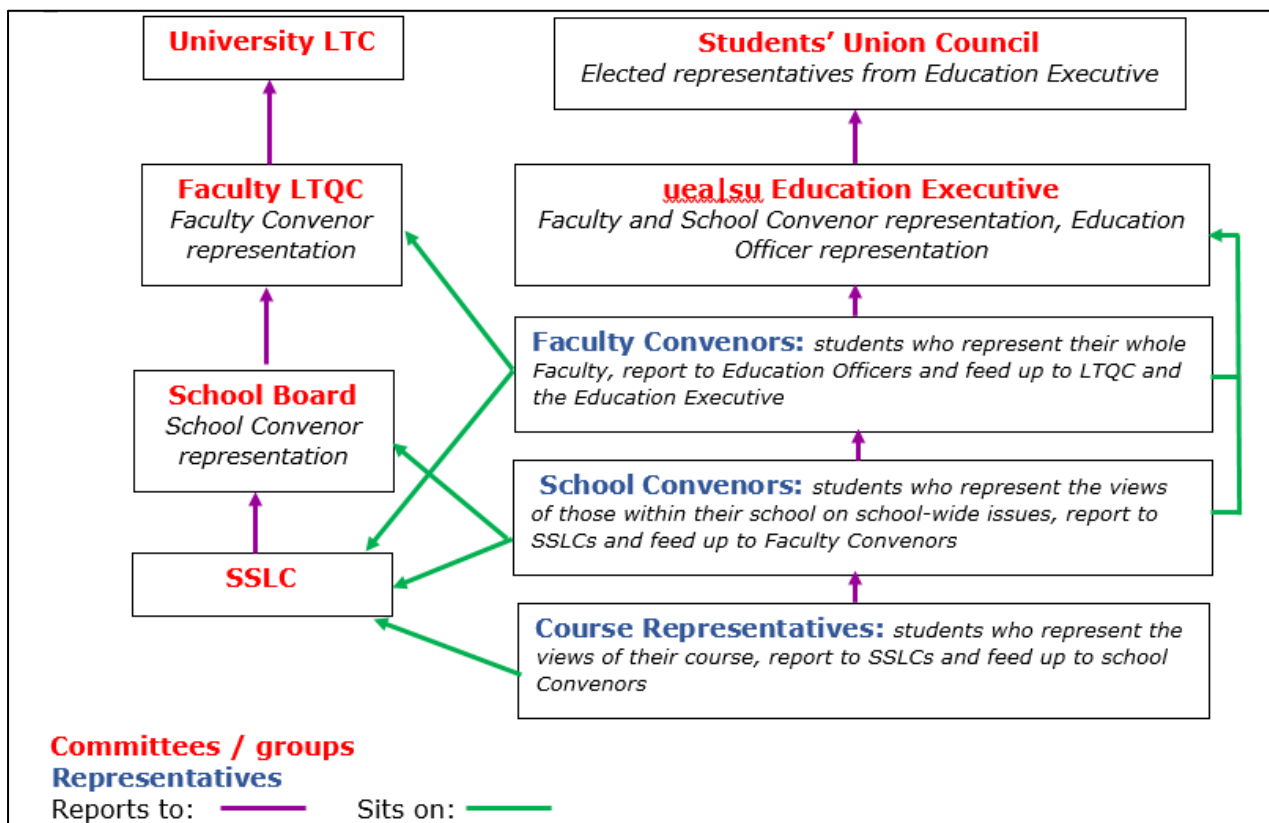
University LTC

Students' Union Council
Elected representatives from Education Executive

Faculty LTQC
Faculty Convenor representation

uea|su Education Executive
Faculty and School Convenor representation, Education Officer representation

Faculty Convenors: students who represent their whole Faculty, report to Education Officers and feed up to LTQC and the Education Executive

School Board
School Convenor representation

School Convenors: students who represent the views of those within their school on school-wide issues, report to SSLCs and feed up to Faculty Convenors

SSLC

Course Representatives: students who represent the views of their course, report to SSLCs and feed up to school Convenors

Committees / groups
Representatives
Reports to:
Sits on: